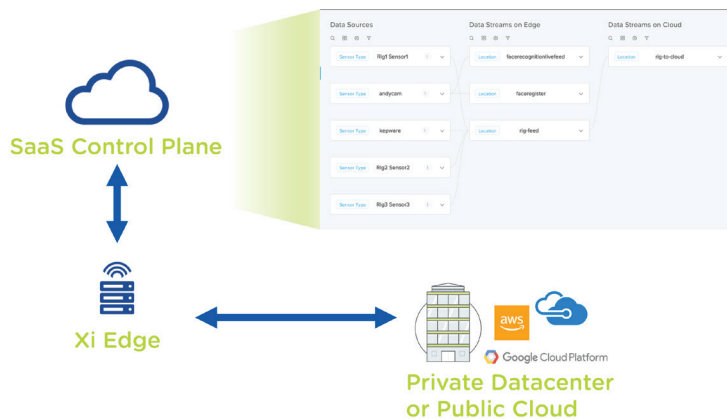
Data Sources

Sensor Type Rig1 Sensor1

Sensor Type andycam

Sensor Type kepware

Sensor Type Rig2 Sensor2

Sensor Type Rig3 Sensor3

Data Streams on Edge

Location facerecognitionlivefeed

Location faceregister

Location rig-feed

Data Streams on Cloud

Location rig-to-cloud

SaaS Control Plane

Xi Edge

aws

Google Cloud Platform

Private Datacenter or Public Cloud